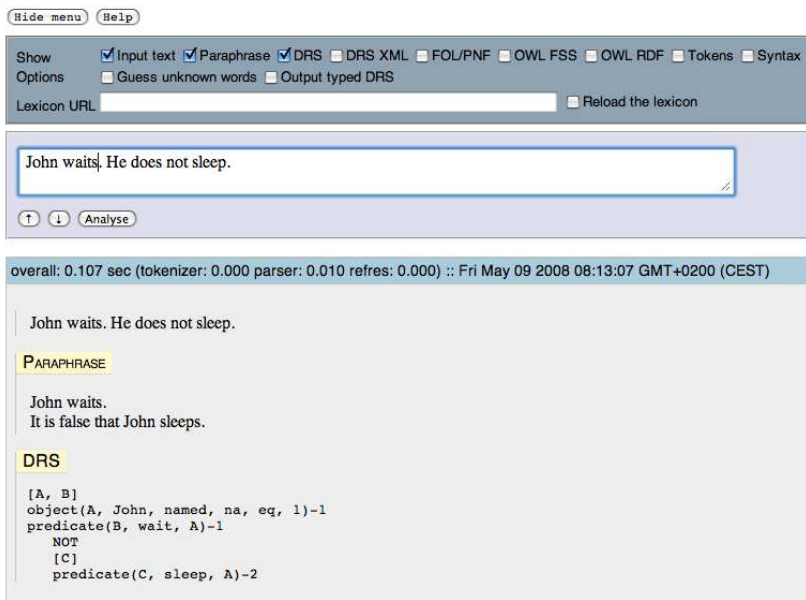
Hide menu Help

Show Options Input text Paraphrase DRS DRS XML FOL/PNF OWL FSS OWL RDF Tokens Syntax
Guess unknown words Output typed DRS

Lexicon URL Reload the lexicon

John waits. He does not sleep.

↑ ↓ Analyse

overall: 0.107 sec (tokenizer: 0.000 parser: 0.010 refres: 0.000) :: Fri May 09 2008 08:13:07 GMT+0200 (CEST)

John waits. He does not sleep.

PARAPHRASE

John waits.
It is false that John sleeps.

DRS

[A, B]
object(A, John, named, na, eq, 1)-1
predicate(B, wait, A)-1
NOT
[C]
predicate(C, sleep, A)-2